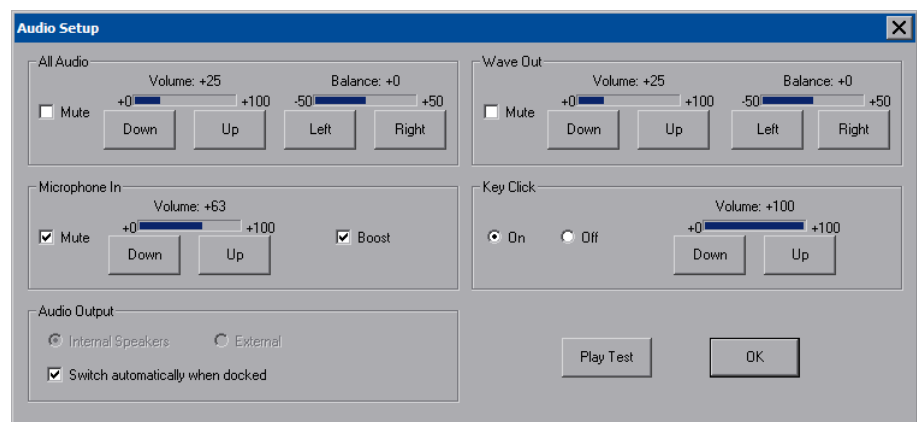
Audio Setup

All Audio
Volume: +25
Balance: +0
Mute
+0
+100
-50
+50
Down
Up
Left
Right

Wave Out
Volume: +25
Balance: +0
Mute
+0
+100
-50
+50
Down
Up
Left
Right

Microphone In
Volume: +63
Mute
+0
+100
Boost
Down
Up

Key Click
Volume: +100
On
Off
+0
+100
Down
Up

Audio Output
Internal Speakers
External
Switch automatically when docked

Play Test
OK